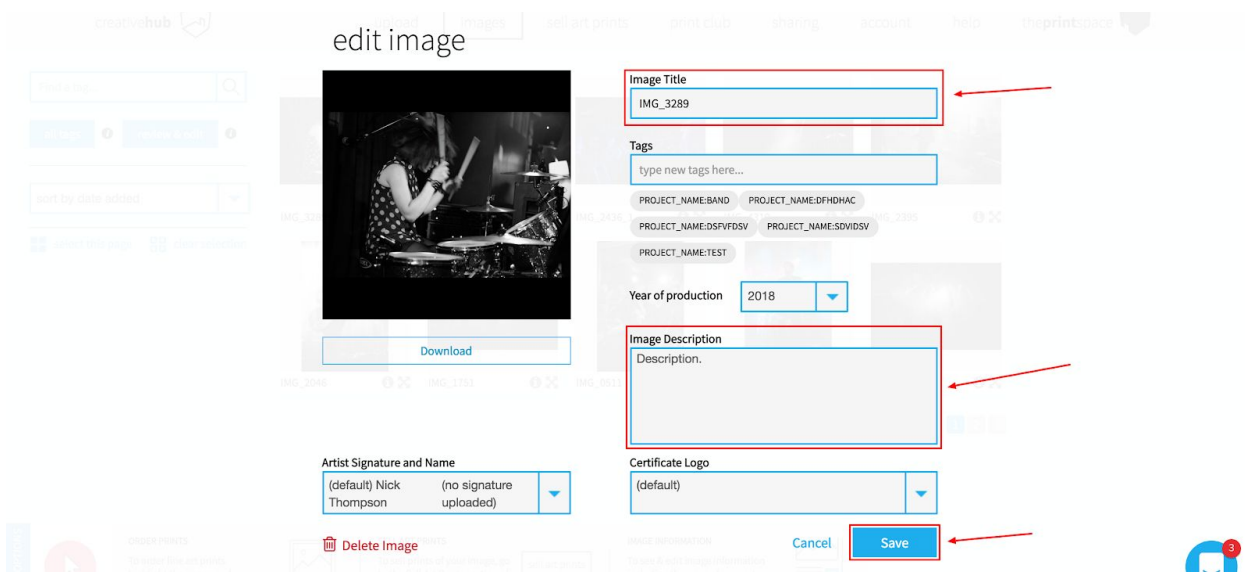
edit image

Image Title
IMG_3289

Tags
type new tags here...
PROJECT_NAME:BAND
PROJECT_NAME:DFHDHAC
PROJECT_NAME:DSFVFDSV
PROJECT_NAME:SDVIDSV
PROJECT_NAME:TEST

Year of production 2018

Download

Image Description
Description.

Artist Signature and Name
(default) Nick Thompson (no signature uploaded)

Certificate Logo
(default)

Delete Image

Cancel
Save

3